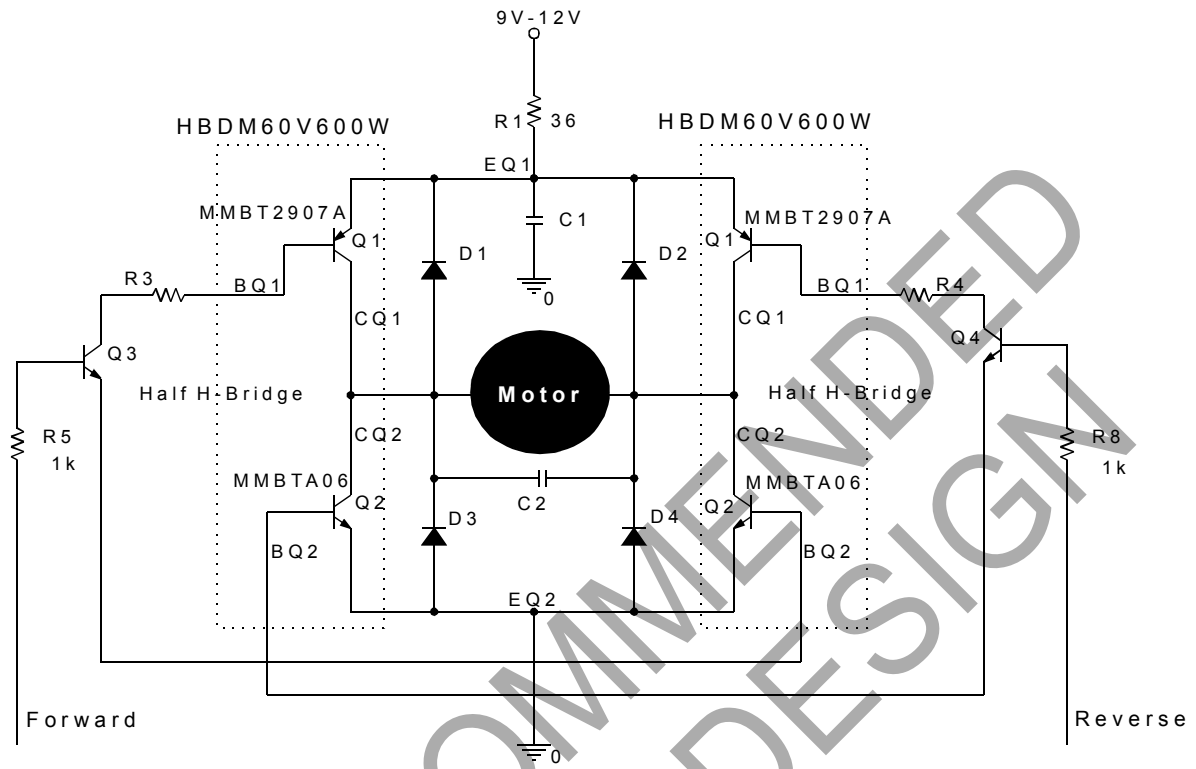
9V-12V

R1 36

HBDM60V600W

HBDM60V600W

EQ1

MMBT2907A

Q1

C1

Q1

MMBT2907A

D1

D2

R3

BQ1

0

BQ1

R4

CQ1

CQ1

Q4

Q3

Half H-Bridge

Motor

Half H-Bridge

R5

1k

CQ2

CQ2

R8

1k

MMBTA06

Q2

C2

Q2

MMBTA06

D3

D4

BQ2

BQ2

EQ2

Forward

0

Reverse

OMMENDED

DESIGN